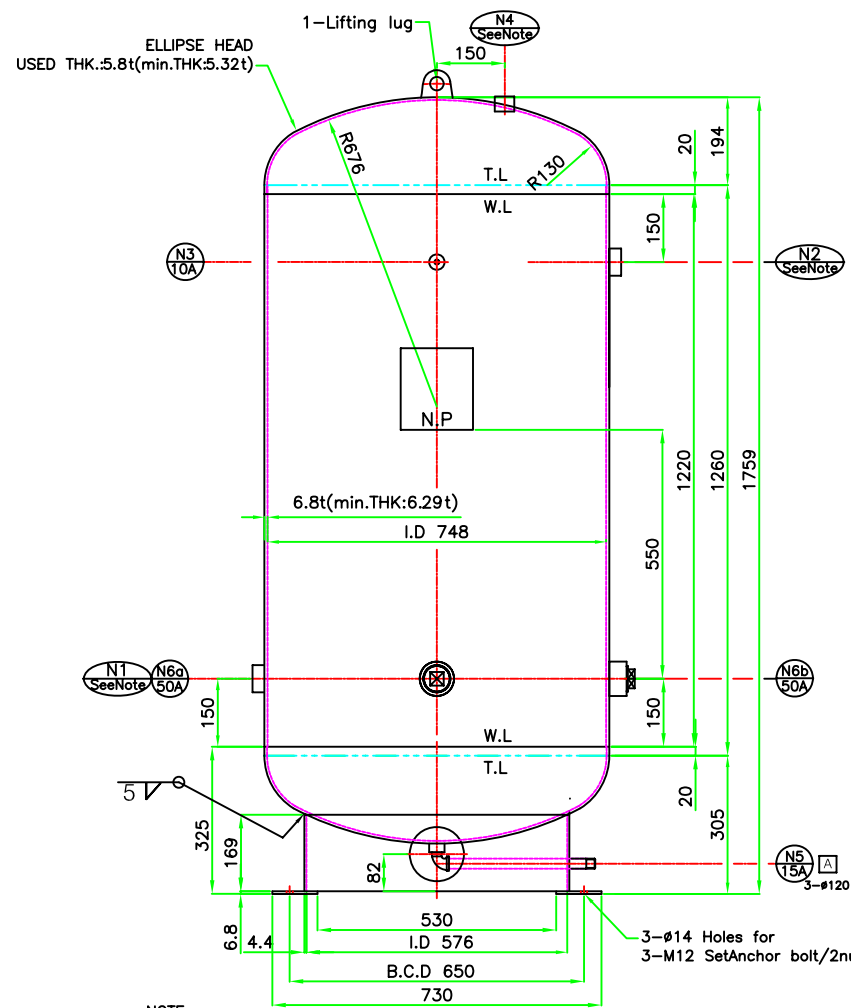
1-Lifting lug
N4
SeeNote
ELLIPSE HEAD
USED THK.:5.8t(min.THK:5.32t)
150
R676
R130
T.L
W.L
20
194
150
N3
10A
N2
SeeNote
N.P
1220
1260
1759
6.8t(min.THK:6.29t)
I.D 748
550
N1
SeeNote
N6a
50A
N6b
50A
150
150
W.L
T.L
5
20
325
169
305
82
N5
15A
A
3-ø120
6.8
4.4
530
I.D 576
B.C.D 650
730
3-ø14 Holes for
3-M12 SetAnchor bolt/2nu
NOTE